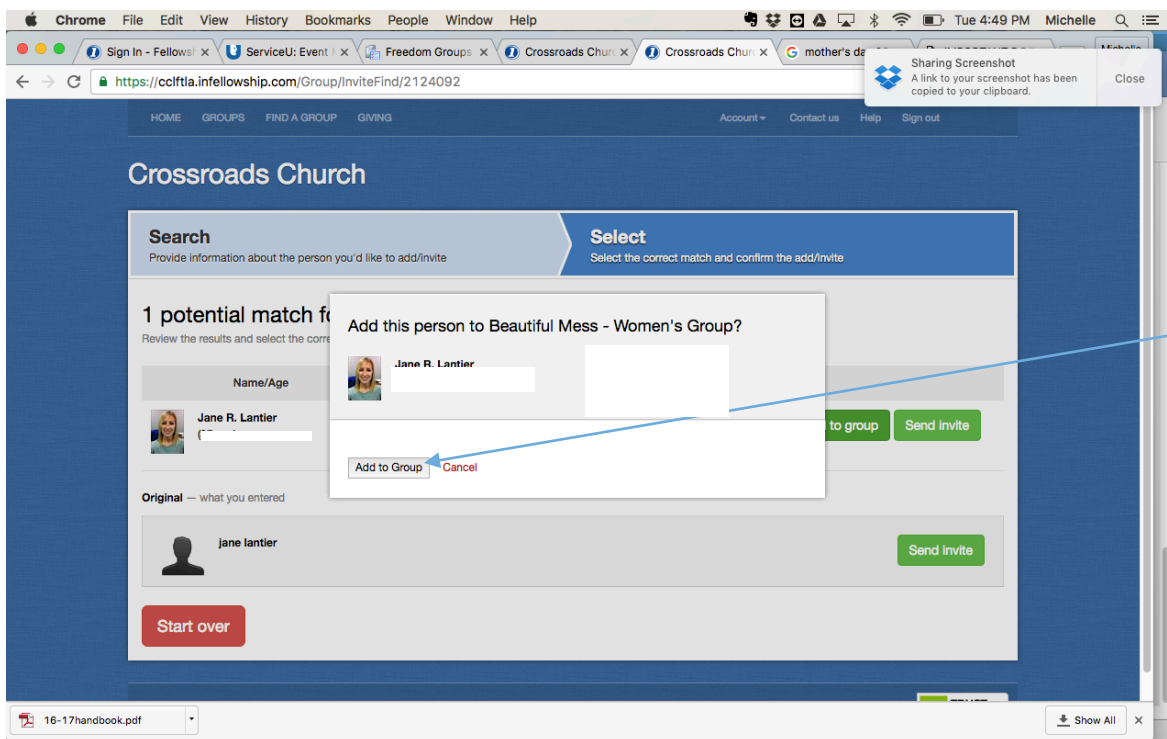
Chrome File Edit View History Bookmarks People Window Help

Tue 4:49 PM Michelle

Sign In - Fellows
ServiceU: Event
Freedom Groups
Crossroads Churc
Crossroads Churc
mother's da

Sharing Screenshot
A link to your screenshot has been copied to your clipboard.
Close

https://cclftla.infellowship.com/Group/InviteFind/2124092

HOME GROUPS FIND A GROUP GIVING
Account Contact us Help Sign out

Crossroads Church

Search
Provide information about the person you'd like to add/invite

Select
Select the correct match and confirm the add/invite

1 potential match fo
Review the results and select the corre

Name/Age

Jane R. Lantier

to group
Send invite

Original — what you entered

jane lantier

Send invite

Start over

Add this person to Beautiful Mess - Women's Group?

Jane R. Lantier

Add to Group
Cancel

16-17handbook.pdf

Show All